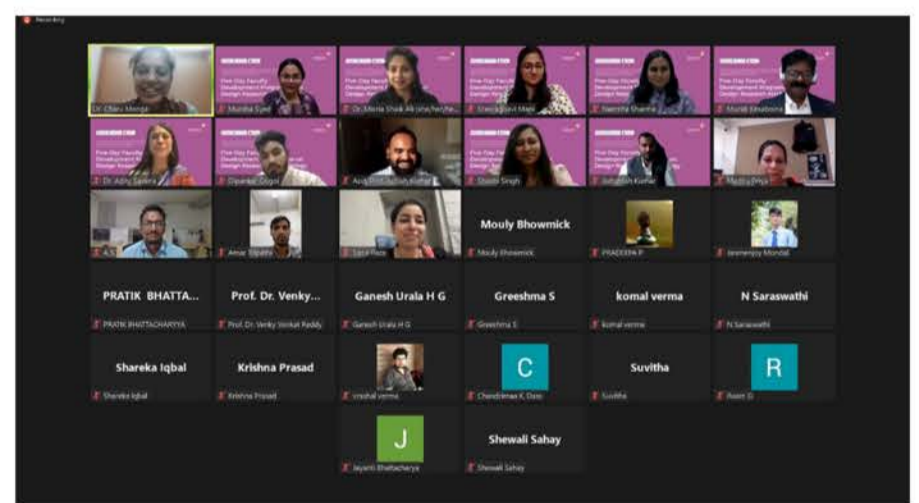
Recording

Dr. Charu Monga

Five Day Faculty Development Program Design Research

Munira Syed

Dr. Monia Shaik Ali

Sheeja Dovil Mani

Namrita Sharma

Murali Bhasheeva

Dr. Abha Saxena

Dipankar Dogra

Saurabh Kumar

Shashi Singh

Jungshin Kumar

Martin Priya

A.S

Amar Tripathi

Sarul Paras

Mouly Bhowmick

Mouly Bhowmick

PRADEEPA P

Jeemennjoy Mondal

PRATIK BHATTA...

PRATIK BHATTACHARYYA

Prof. Dr. Venky...

Prof. Dr. Venky Venkat Reddy

Ganesh Urala H G

Ganesh Urala H G

Greeshma S

Greeshma S

komal verma

komal verma

N Saraswathi

N Saraswathi

Shareka Iqbal

Shareka Iqbal

Krishna Prasad

Krishna Prasad

vrushal verma

C

Chandrimaa K. Dass

Suvitha

Suvitha

R

Reeti G

J

Jayanti Bhattacharya

Shewali Sahay

Shewali Sahay